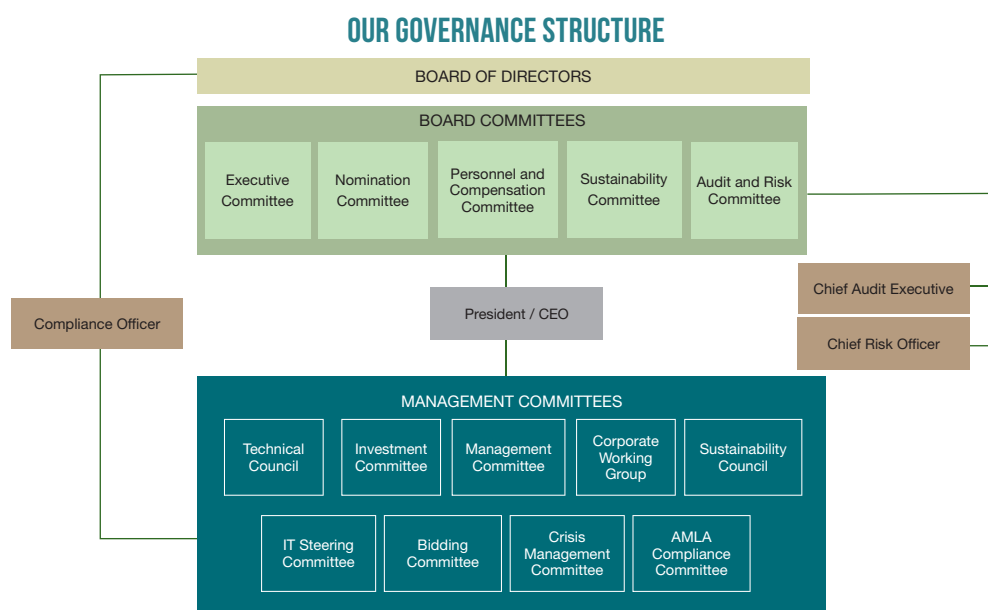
OUR GOVERNANCE STRUCTURE

BOARD OF DIRECTORS

BOARD COMMITTEES

Executive Committee

Nomination Committee

Personnel and Compensation Committee

Sustainability Committee

Audit and Risk Committee

Compliance Officer

President / CEO

Chief Audit Executive

Chief Risk Officer

MANAGEMENT COMMITTEES

Technical Council

Investment Committee

Management Committee

Corporate Working Group

Sustainability Council

IT Steering Committee

Bidding Committee

Crisis Management Committee

AMLA Compliance Committee